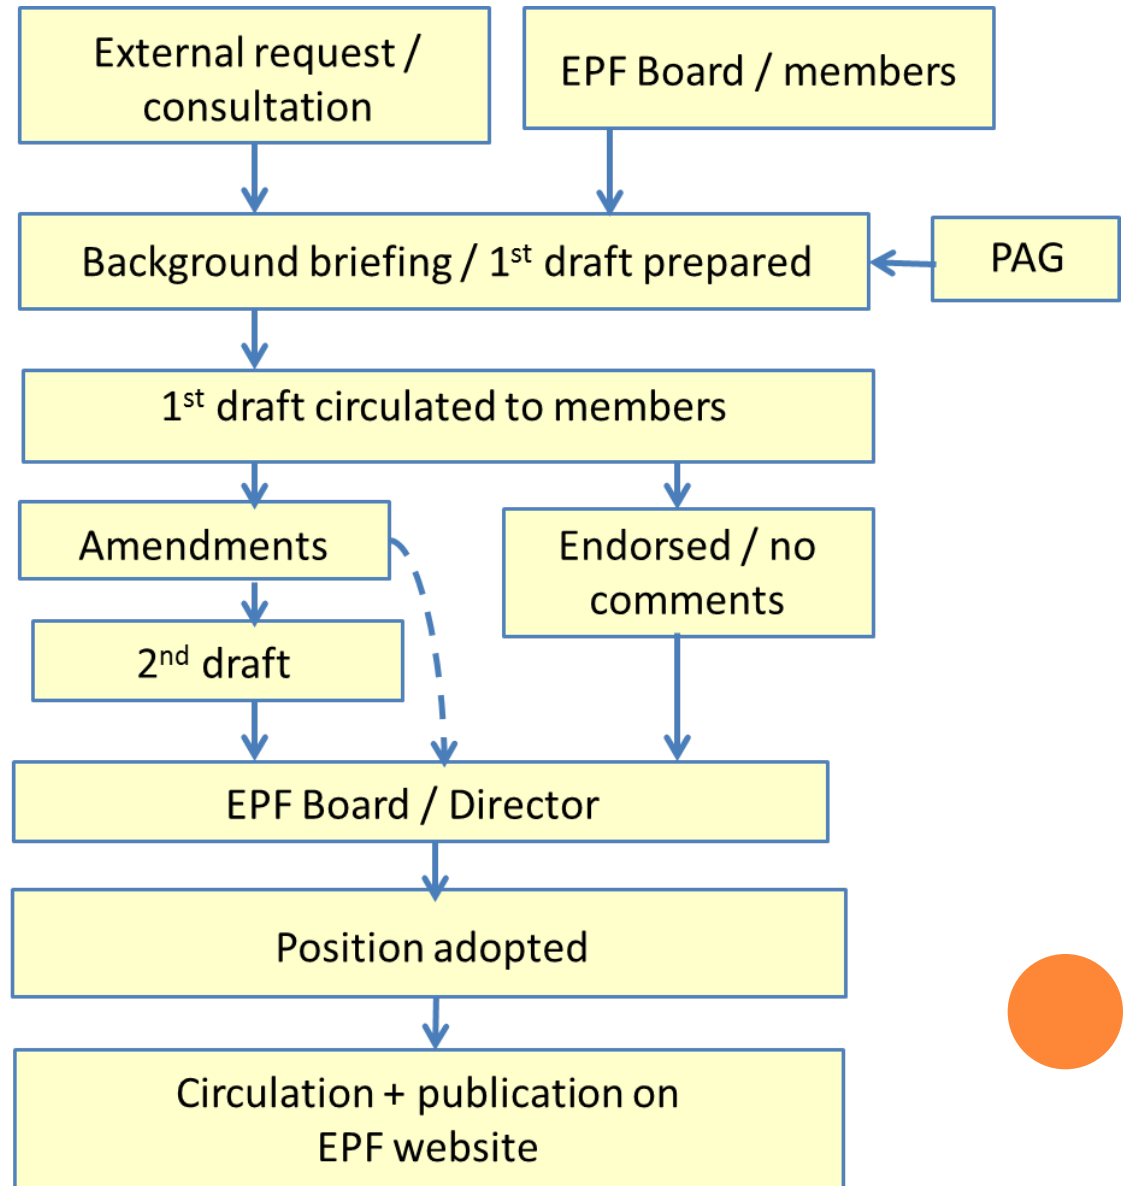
External request / consultation

EPF Board / members

Background briefing / 1$^{st}$ draft prepared

PAG

1$^{st}$ draft circulated to members

Amendments

Endorsed / no comments

2$^{nd}$ draft

EPF Board / Director

Position adopted

Circulation + publication on EPF website